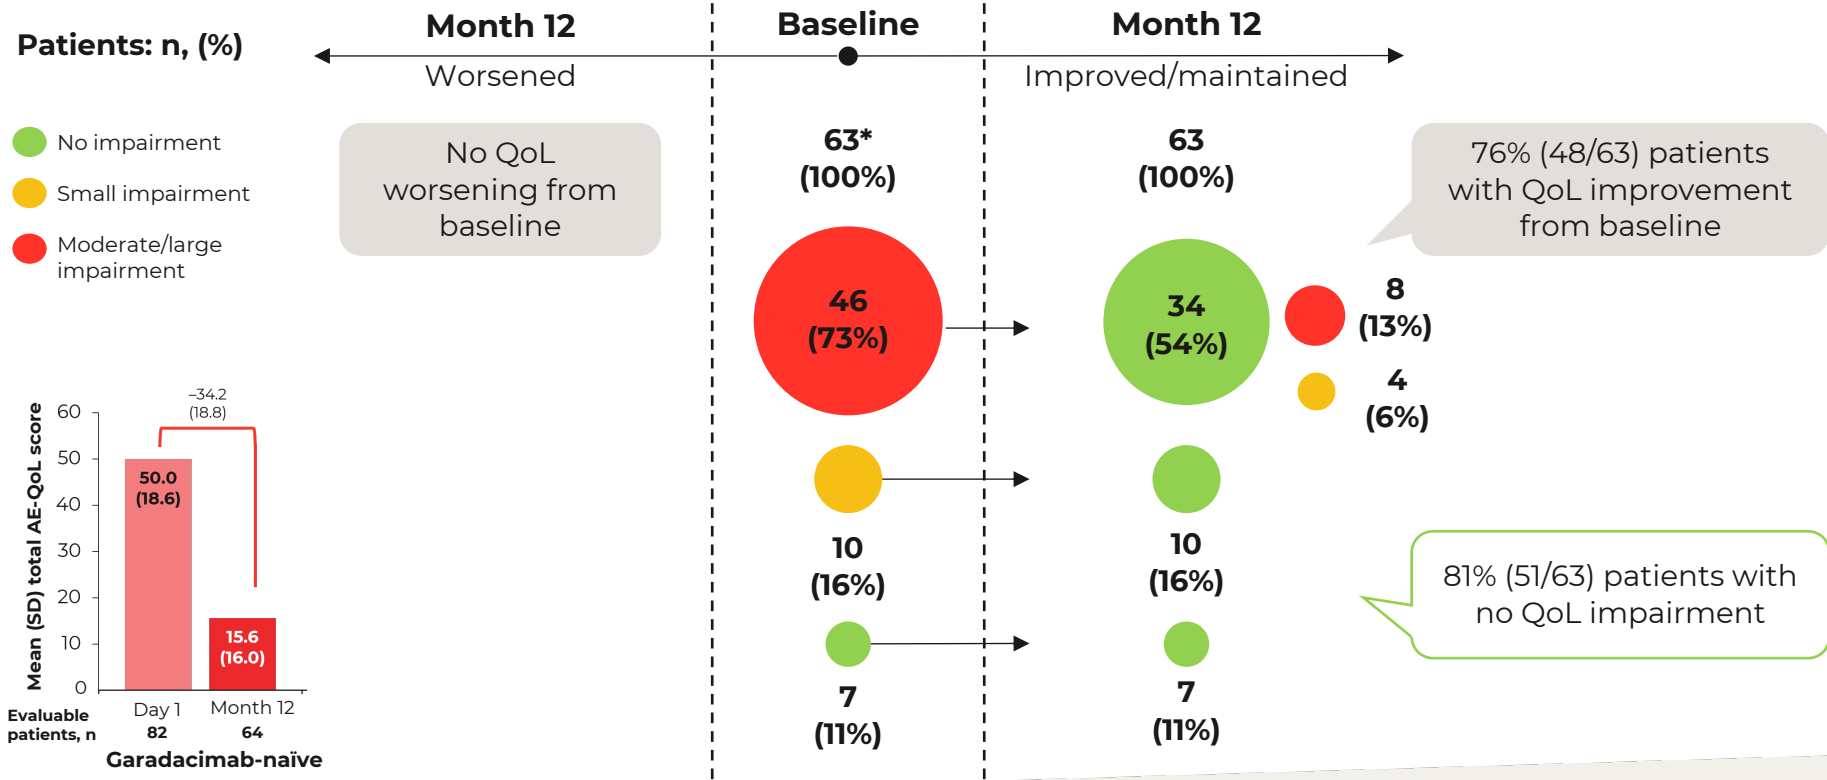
Patients: n, (%)

Month 12
Worsened

Baseline

Month 12
Improved/maintained

No impairment
Small impairment
Moderate/large impairment

No QoL worsening from baseline

63*
(100%)

63
(100%)

76% (48/63) patients with QoL improvement from baseline

46
(73%)

34
(54%)

8
(13%)

4
(6%)

10
(16%)

10
(16%)

81% (51/63) patients with no QoL impairment

7
(11%)

7
(11%)

Mean (SD) total AE-QoL score
60
50
40
30
20
10
0

−34.2
(18.8)

50.0
(18.6)

15.6
(16.0)

Day 1
Month 12

Evaluable patients, n
82
64

Garadacimab-naïve